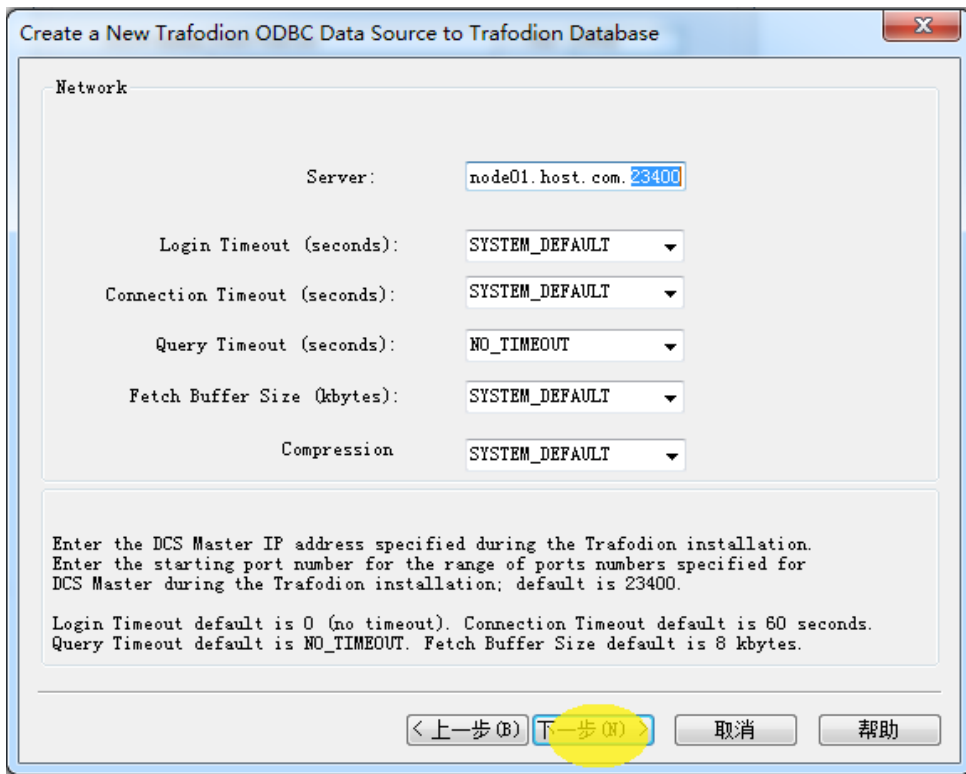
Create a New Trafodion ODBC Data Source to Trafodion Database

Network

Server: node01.host.com.23400

Login Timeout (seconds): SYSTEM_DEFAULT

Connection Timeout (seconds): SYSTEM_DEFAULT

Query Timeout (seconds): NO_TIMEOUT

Fetch Buffer Size (kbytes): SYSTEM_DEFAULT

Compression SYSTEM_DEFAULT

Enter the DCS Master IP address specified during the Trafodion installation. Enter the starting port number for the range of ports numbers specified for DCS Master during the Trafodion installation; default is 23400.

Login Timeout default is 0 (no timeout). Connection Timeout default is 60 seconds. Query Timeout default is NO_TIMEOUT. Fetch Buffer Size default is 8 kbytes.

< 上一步(B) 下一步(N) > 取消 帮助